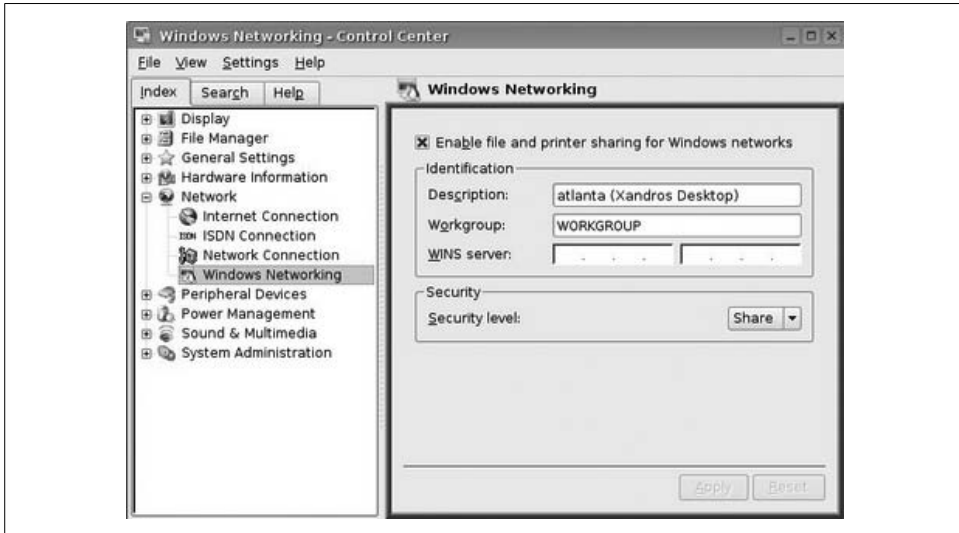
Windows Networking - Control Center

File View Settings Help

Index Search Help

Display
File Manager
General Settings
Hardware Information
Network
Internet Connection
ISDN ISDN Connection
Network Connection
Windows Networking
Peripheral Devices
Power Management
Sound & Multimedia
System Administration

Windows Networking

Enable file and printer sharing for Windows networks

Identification
Description: atlanta (Xandros Desktop)
Workgroup: WORKGROUP
WINS server: . . . . . .

Security
Security level: Share

Apply Reset